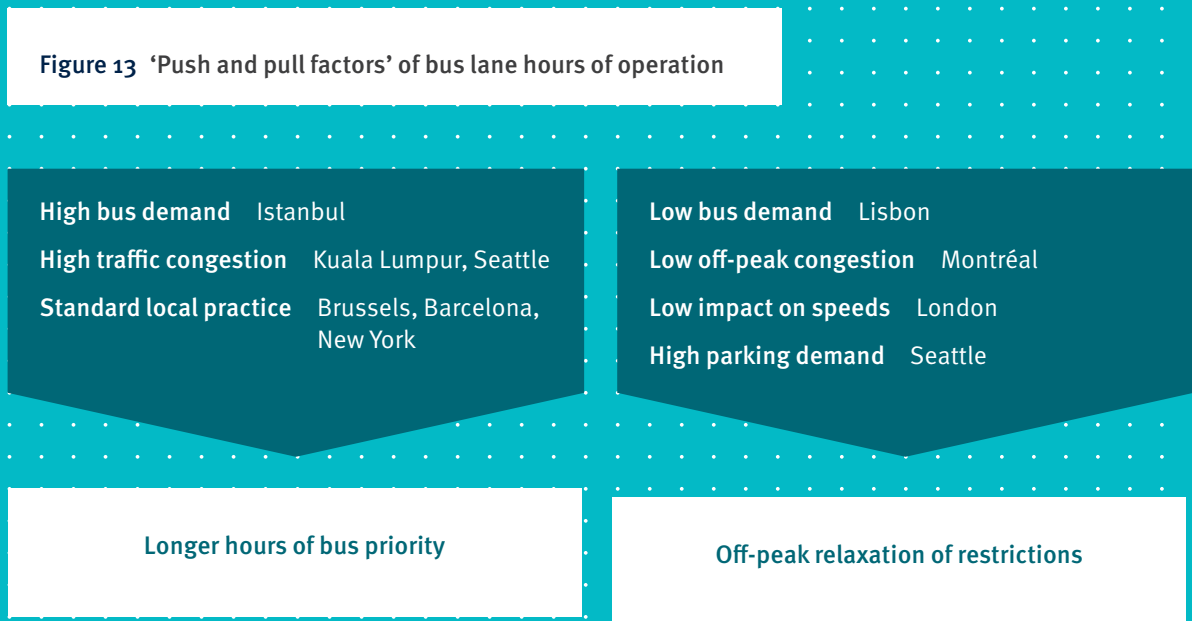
Figure 13 'Push and pull factors' of bus lane hours of operation

High bus demand Istanbul
High traffic congestion Kuala Lumpur, Seattle
Standard local practice Brussels, Barcelona, New York

Longer hours of bus priority

Low bus demand Lisbon
Low off-peak congestion Montréal
Low impact on speeds London
High parking demand Seattle

Off-peak relaxation of restrictions